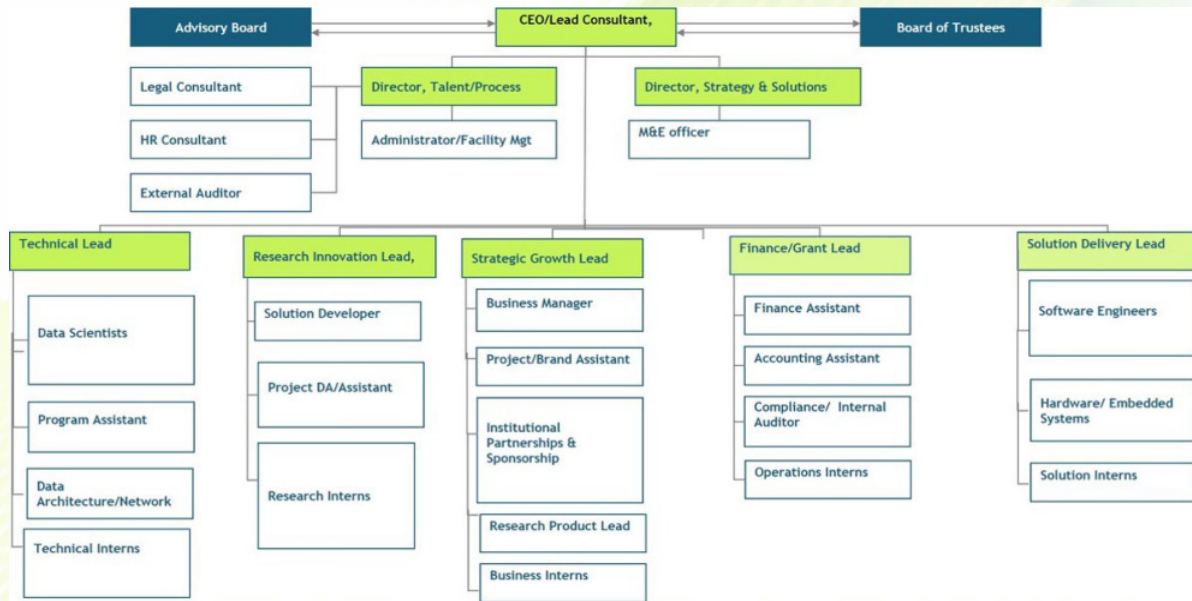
Advisory Board

CEO/Lead Consultant,

Board of Trustees

Legal Consultant

HR Consultant

External Auditor

Director, Talent/Process

Administrator/Facility Mgt

Director, Strategy & Solutions

M&E officer

Technical Lead

Data Scientists

Program Assistant

Data Architecture/Network

Technical Interns

Research Innovation Lead,

Solution Developer

Project DA/Assistant

Research Interns

Strategic Growth Lead

Business Manager

Project/Brand Assistant

Institutional Partnerships & Sponsorship

Research Product Lead

Business Interns

Finance/Grant Lead

Finance Assistant

Accounting Assistant

Compliance/ Internal Auditor

Operations Interns

Solution Delivery Lead

Software Engineers

Hardware/ Embedded Systems

Solution Interns